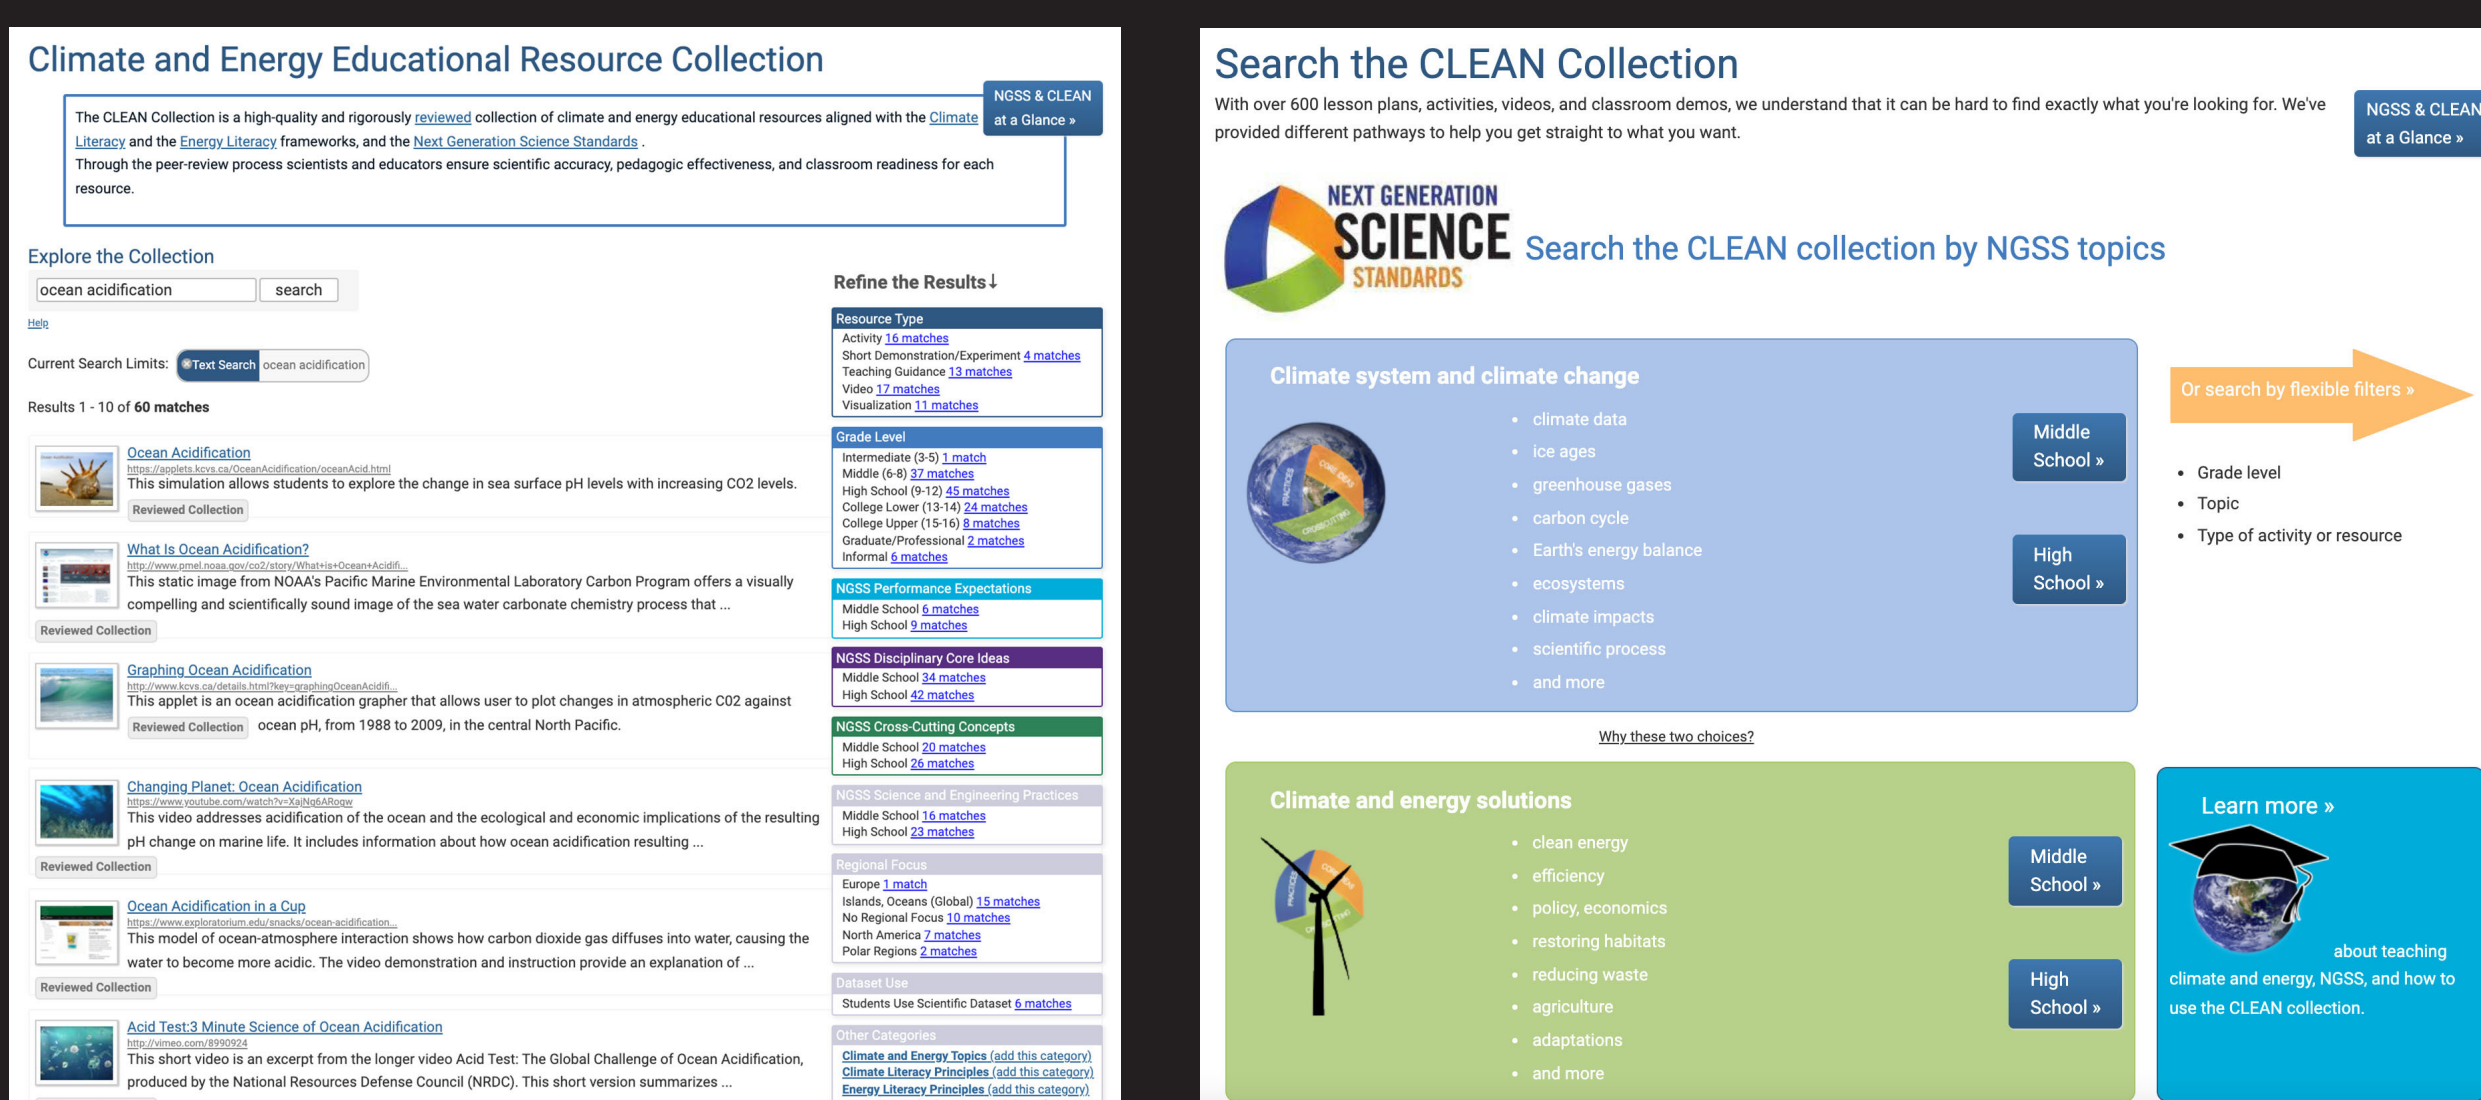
Climate and Energy Educational Resource Collection

NGSS & CLEAN at a Glance »

The CLEAN Collection is a high-quality and rigorously reviewed collection of climate and energy educational resources aligned with the Climate Literacy and the Energy Literacy frameworks, and the Next Generation Science Standards .
Through the peer-review process scientists and educators ensure scientific accuracy, pedagogic effectiveness, and classroom readiness for each resource.

Explore the Collection

ocean acidification search

Help

Current Search Limits: Text Search ocean acidification

Results 1 - 10 of 60 matches

Ocean Acidification
https://applets.kcvs.ca/OceanAcidification/oceanAcid.html
This simulation allows students to explore the change in sea surface pH levels with increasing CO2 levels.
Reviewed Collection

What Is Ocean Acidification?
http://www.pmel.noaa.gov/co2/story/What+is+Ocean+Acidifi...
This static image from NOAA's Pacific Marine Environmental Laboratory Carbon Program offers a visually compelling and scientifically sound image of the sea water carbonate chemistry process that ...
Reviewed Collection

Graphing Ocean Acidification
http://www.kcvs.ca/details.html?key=graphingOceanAcidifi...
This applet is an ocean acidification grapher that allows user to plot changes in atmospheric C02 against ocean pH, from 1988 to 2009, in the central North Pacific.
Reviewed Collection

Changing Planet: Ocean Acidification
https://www.youtube.com/watch?v=XajNg6ARogw
This video addresses acidification of the ocean and the ecological and economic implications of the resulting pH change on marine life. It includes information about how ocean acidification resulting ...
Reviewed Collection

Ocean Acidification in a Cup
https://www.exploratorium.edu/snacks/ocean-acidification...
This model of ocean-atmosphere interaction shows how carbon dioxide gas diffuses into water, causing the water to become more acidic. The video demonstration and instruction provide an explanation of ...
Reviewed Collection

Acid Test:3 Minute Science of Ocean Acidification
http://vimeo.com/8890924
This short video is an excerpt from the longer video Acid Test: The Global Challenge of Ocean Acidification, produced by the National Resources Defense Council (NRDC). This short version summarizes ...

Refine the Results↓

Resource Type
Activity 16 matches
Short Demonstration/Experiment 4 matches
Teaching Guidance 13 matches
Video 17 matches
Visualization 11 matches

Grade Level
Intermediate (3-5) 1 match
Middle (6-8) 37 matches
High School (9-12) 45 matches
College Lower (13-14) 24 matches
College Upper (15-16) 8 matches
Graduate/Professional 2 matches
Informal 6 matches

NGSS Performance Expectations
Middle School 6 matches
High School 9 matches

NGSS Disciplinary Core Ideas
Middle School 34 matches
High School 42 matches

NGSS Cross-Cutting Concepts
Middle School 20 matches
High School 26 matches

NGSS Science and Engineering Practices
Middle School 16 matches
High School 23 matches

Regional Focus
Europe 1 match
Islands, Oceans (Global) 15 matches
No Regional Focus 10 matches
North America 7 matches
Polar Regions 2 matches

Dataset Use
Students Use Scientific Dataset 6 matches

Other Categories
Climate and Energy Topics (add this category)
Climate Literacy Principles (add this category)
Energy Literacy Principles (add this category)

Search the CLEAN Collection

With over 600 lesson plans, activities, videos, and classroom demos, we understand that it can be hard to find exactly what you're looking for. We've provided different pathways to help you get straight to what you want.

NGSS & CLEAN at a Glance »

NEXT GENERATION SCIENCE STANDARDS

Search the CLEAN collection by NGSS topics

Climate system and climate change
• climate data
• ice ages
• greenhouse gases
• carbon cycle
• Earth's energy balance
• ecosystems
• climate impacts
• scientific process
• and more

Middle School »
High School »

Or search by flexible filters »
• Grade level
• Topic
• Type of activity or resource

Why these two choices?

Climate and energy solutions
• clean energy
• efficiency
• policy, economics
• restoring habitats
• reducing waste
• agriculture
• adaptations
• and more

Middle School »
High School »

Learn more » about teaching climate and energy, NGSS, and how to use the CLEAN collection.